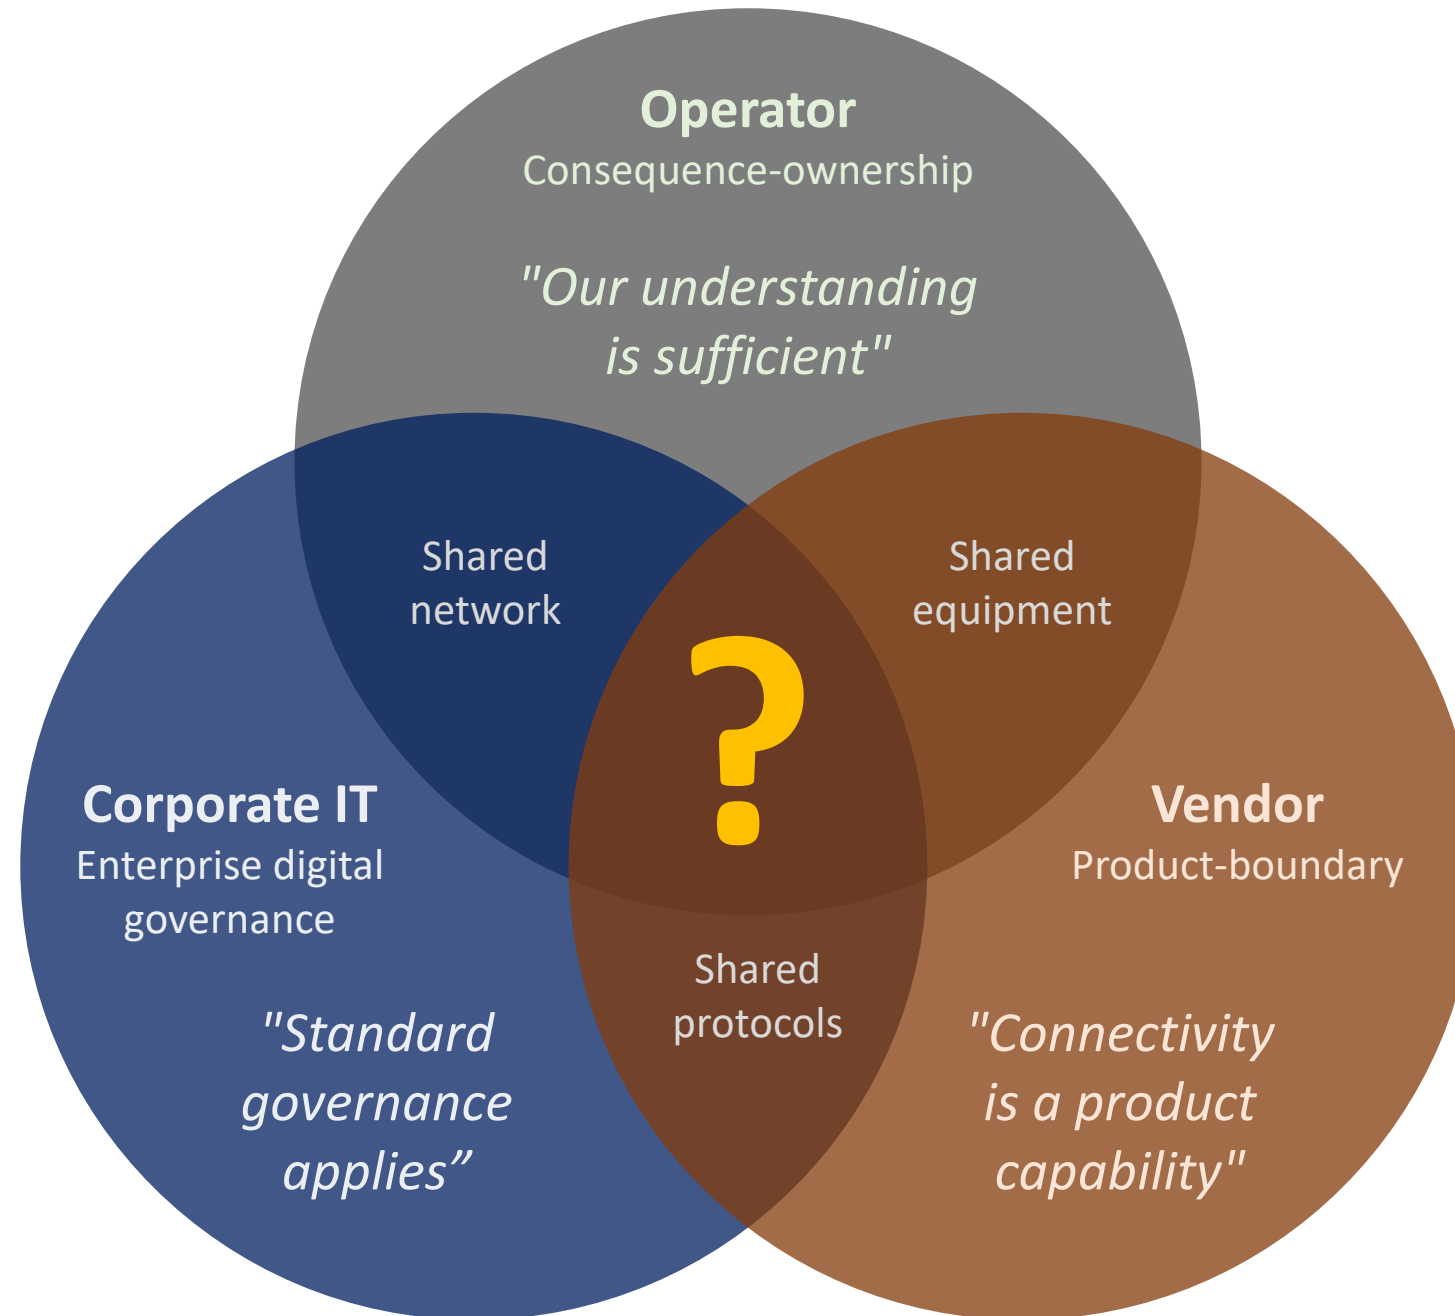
Operator
Consequence-ownership

"Our understanding is sufficient"

Shared network

Shared equipment

?

Corporate IT
Enterprise digital governance

Vendor
Product-boundary

Shared protocols

"Standard governance applies”

"Connectivity is a product capability"